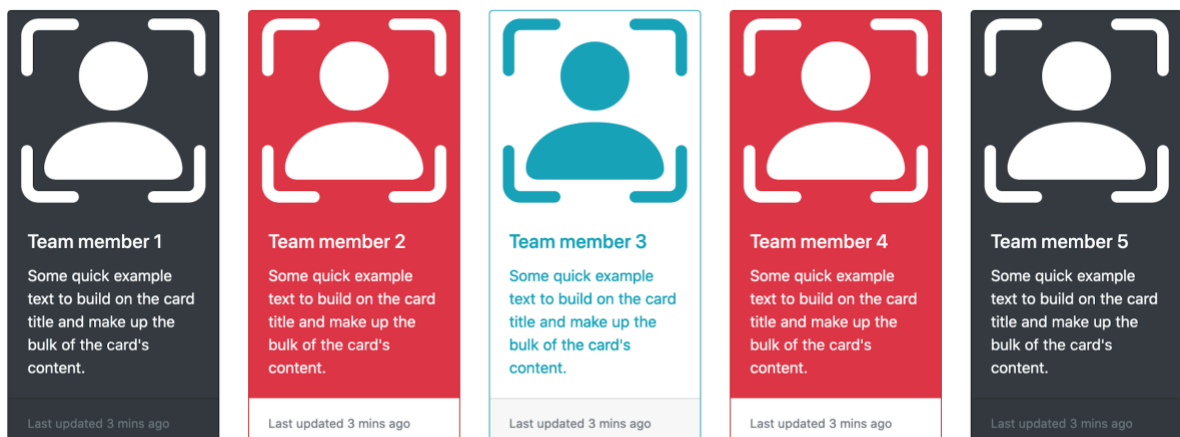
Team member 1

Some quick example text to build on the card title and make up the bulk of the card's content.

Last updated 3 mins ago

Team member 2

Some quick example text to build on the card title and make up the bulk of the card's content.

Last updated 3 mins ago

Team member 3

Some quick example text to build on the card title and make up the bulk of the card's content.

Last updated 3 mins ago

Team member 4

Some quick example text to build on the card title and make up the bulk of the card's content.

Last updated 3 mins ago

Team member 5

Some quick example text to build on the card title and make up the bulk of the card's content.

Last updated 3 mins ago